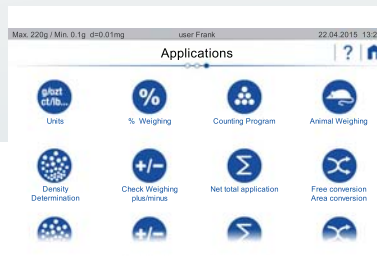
Max. 220g / Min. 0.1g d=0.01mg
user Frank
22.04.2015 13:2

Applications

?

g/ozt
ct/lb...

Units

%

% Weighing

Counting Program

Animal Weighing

Density Determination

+/-

Check Weighing plus/minus

Σ

Net total application

Free conversion Area conversion

+/-

Σ